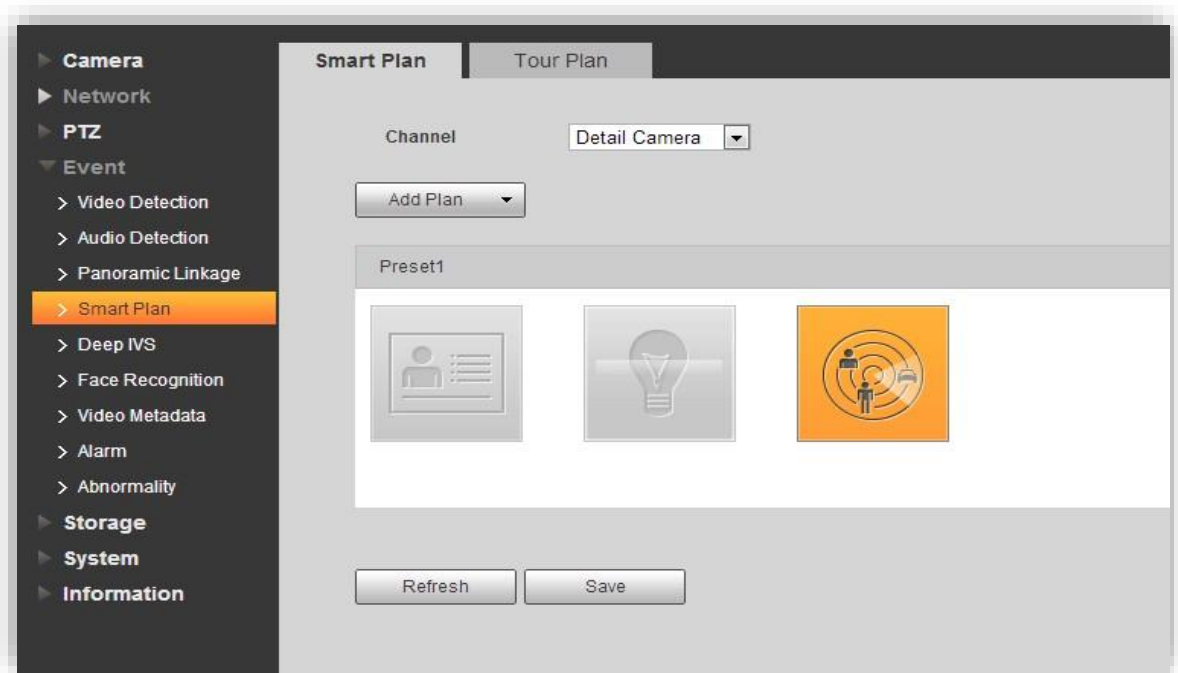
Camera
Network
PTZ
Event
> Video Detection
> Audio Detection
> Panoramic Linkage
> Smart Plan
> Deep IVS
> Face Recognition
> Video Metadata
> Alarm
> Abnormality
Storage
System
Information

Smart Plan
Tour Plan

Channel
Detail Camera

Add Plan

Preset1

Refresh
Save